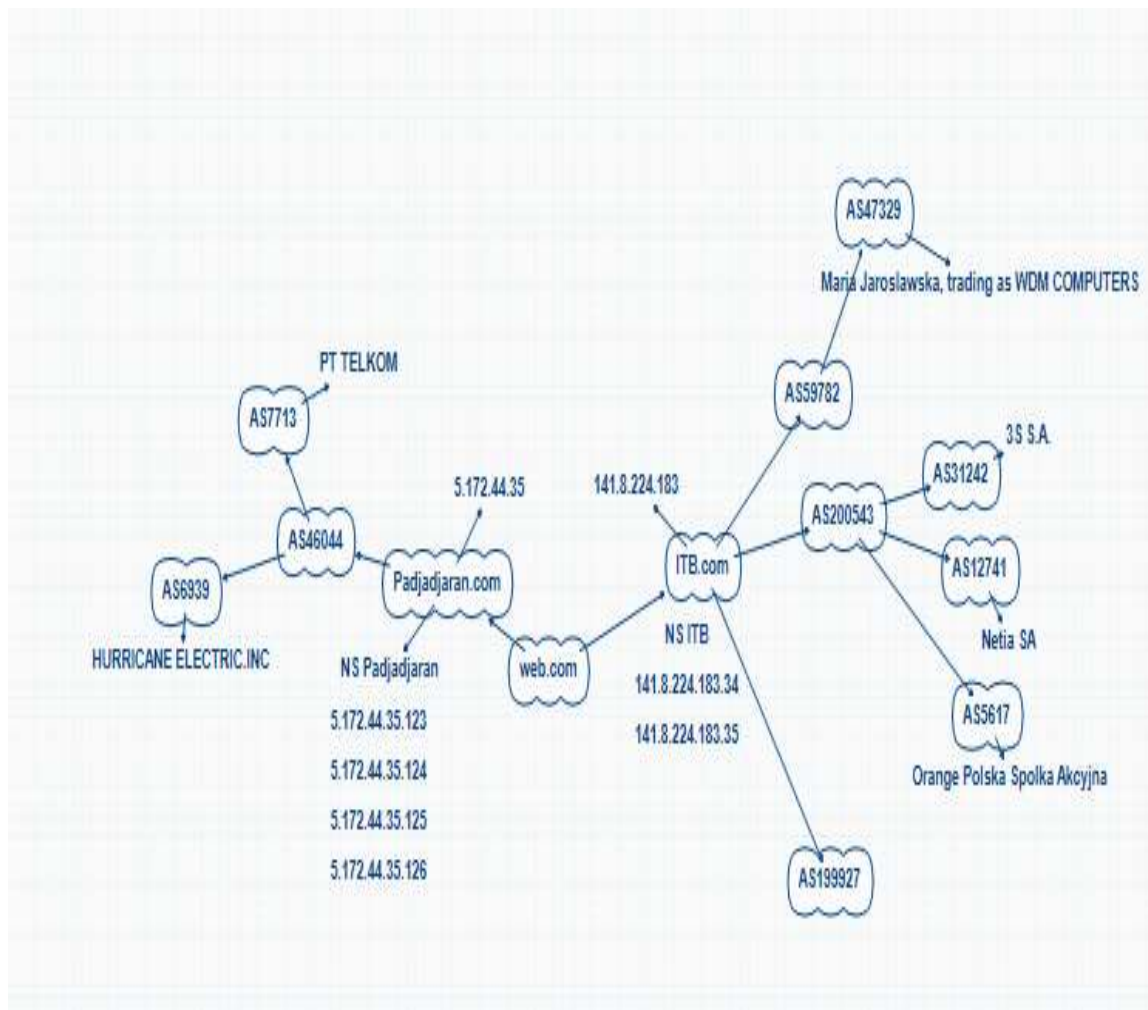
AS47329

Maria Jaroslawska, trading as WDM COMPUTERS

PT TELKOM

AS7713

AS59782

3S S.A.

AS31242

5.172.44.35

141.8.224.183

AS200543

AS46044

AS6939

Padjadjaran.com

ITB.com

AS12741

HURRICANE ELECTRIC.INC

NS Padjadjaran

web.com

NS ITB

Netia SA

141.8.224.183.34

5.172.44.35.123

141.8.224.183.35

AS5617

5.172.44.35.124

Orange Polska Spolka Akcyjna

5.172.44.35.125

5.172.44.35.126

AS199927